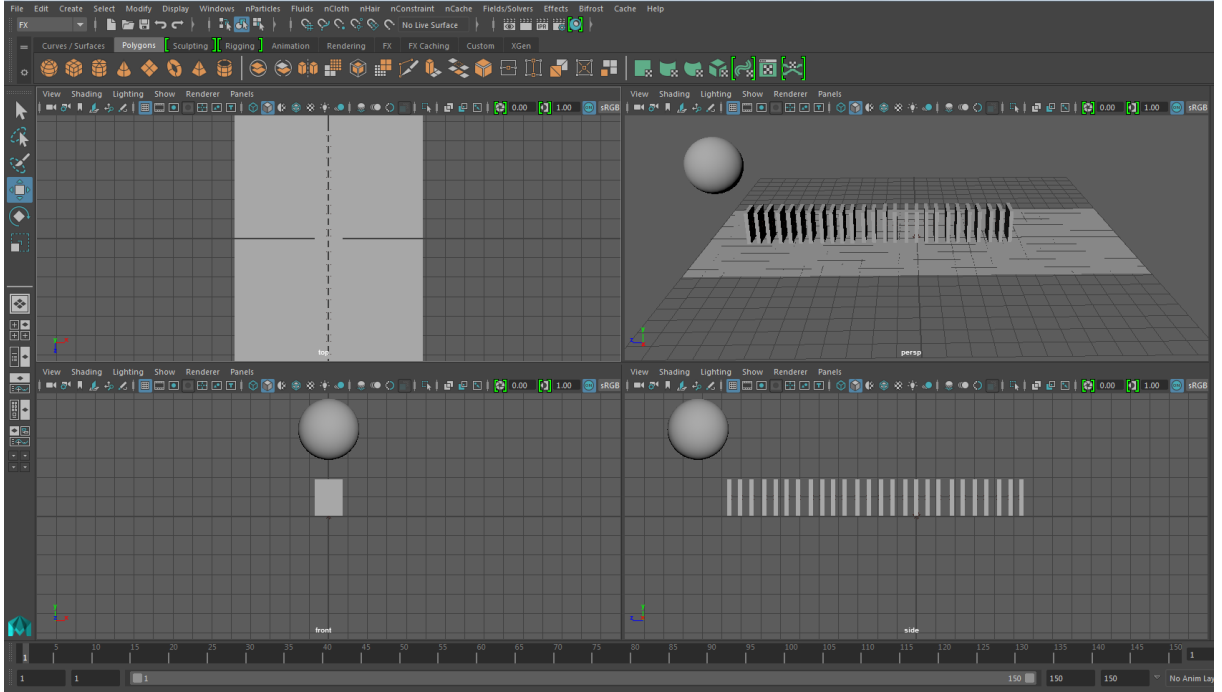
File Edit Create Select Modify Display Windows nParticles Fluids nCloth nHair nConstraint nCache Fields/Solvers Effects Bifrost Cache Help

FX

No Live Surface

Curves / Surfaces Polygons Sculpting Rigging Animation Rendering FX FX Caching Custom XGen

View Shading Lighting Show Renderer Panels

0.00 1.00 sRGB

top

View Shading Lighting Show Renderer Panels

0.00 1.00 sRGB

persp

View Shading Lighting Show Renderer Panels

0.00 1.00 sRGB

front

View Shading Lighting Show Renderer Panels

0.00 1.00 sRGB

side

1 5 10 15 20 25 30 35 40 45 50 55 60 65 70 75 80 85 90 95 100 105 110 115 120 125 130 135 140 145 150 1

1 1 1 150 150 150 No Anim Lay